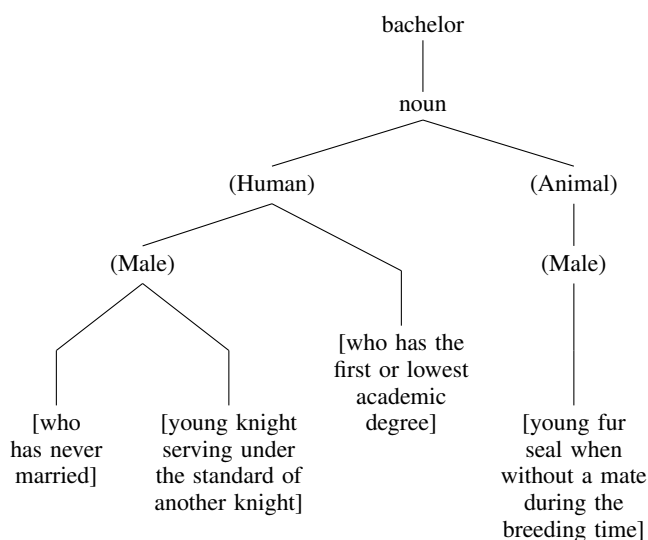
bachelor

noun

(Human)

(Animal)

(Male)

(Male)

[who has the first or lowest academic degree]

[who has never married]

[young knight serving under the standard of another knight]

[young fur seal when without a mate during the breeding time]